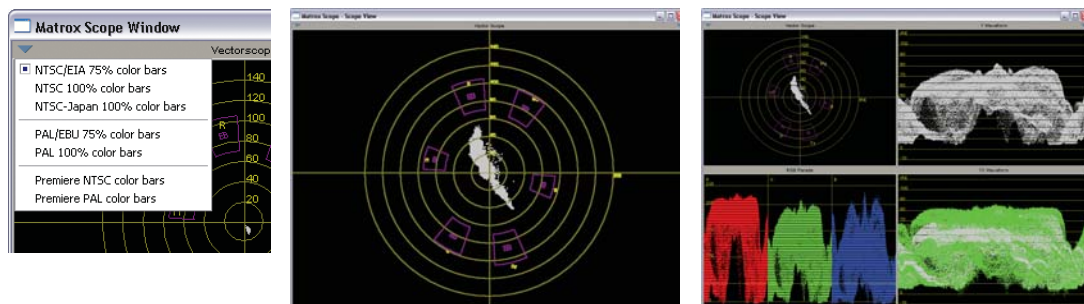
Matrox Scope Window

Vectorscop

NTSC/EIA 75% color bars
NTSC 100% color bars
NTSC-Japan 100% color bars

PAL/EBU 75% color bars
PAL 100% color bars

Premiere NTSC color bars
Premiere PAL color bars

140
120
100
80
60
40
20

R
YL

Matrox Scope - Scope View

Vector Scope

Matrox Scope - Scope View

Vector Scope

Y Waveform

RGB Parade

YC Waveform